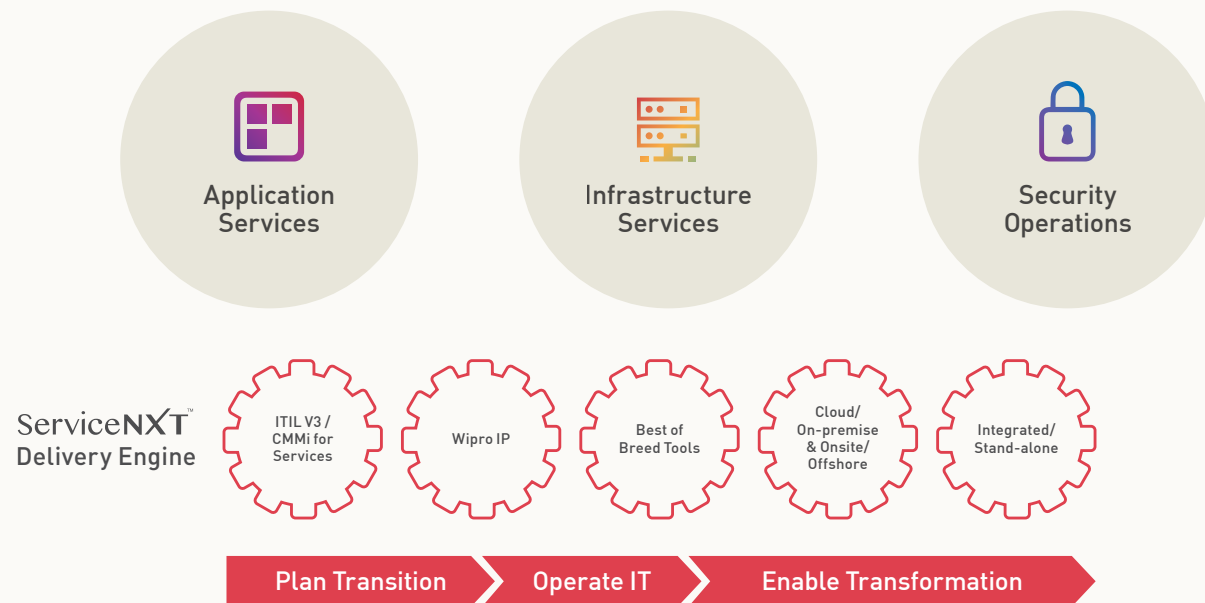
Application Services

Infrastructure Services

Security Operations

ServiceNXT™ Delivery Engine

ITIL V3 / CMMi for Services

Wipro IP

Best of Breed Tools

Cloud/ On-premise & Onsite/ Offshore

Integrated/ Stand-alone

Plan Transition

Operate IT

Enable Transformation